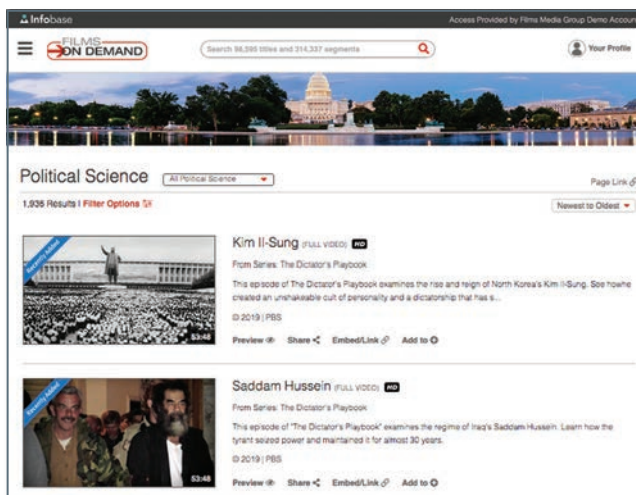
Infobase

Access Provided by Films Media Group Demo Accou

FILMS ON DEMAND

Search 56,595 titles and 314,337 segments

Your Profile

Political Science

All Political Science

Page Link

1,936 Results | Filter Options

Newest to Oldest

Recently Added

Kim Il-Sung (FULL VIDEO) HD

From Series: The Dictator's Playbook

This episode of The Dictator's Playbook examines the rise and reign of North Korea's Kim Il-Sung. See howhe created an unshakeable cult of personality and a dictatorship that has s...

© 2019 | PBS

53:48

Preview Share Embed/Link Add to

Recently Added

Saddam Hussein (FULL VIDEO) HD

From Series: The Dictator's Playbook

This episode of "The Dictator's Playbook" examines the regime of Iraq's Saddam Hussein. Learn how the tyrant seized power and maintained it for almost 30 years.

© 2019 | PBS

53:48

Preview Share Embed/Link Add to